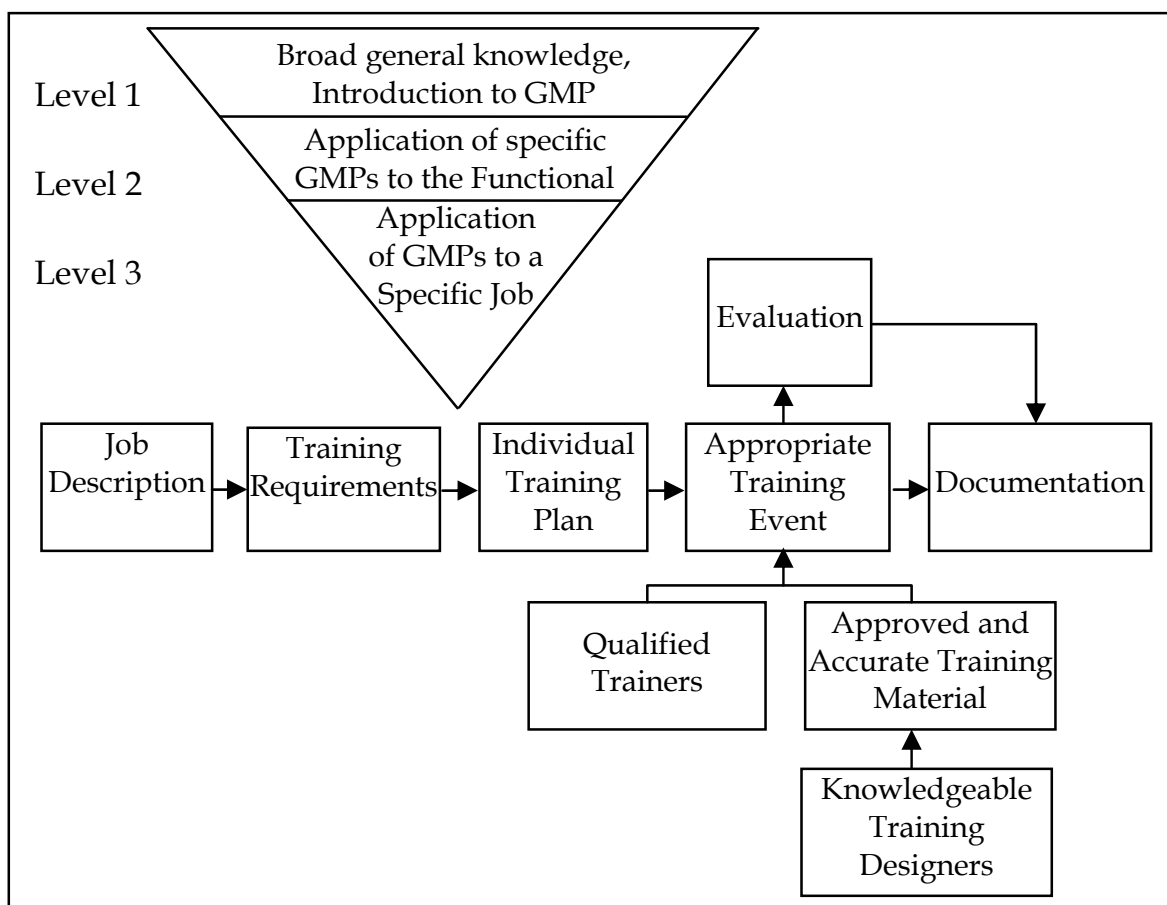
Level 1

Broad general knowledge, Introduction to GMP

Level 2

Application of specific GMPs to the Functional

Level 3

Application of GMPs to a Specific Job

Evaluation

Job Description

Training Requirements

Individual Training Plan

Appropriate Training Event

Documentation

Qualified Trainers

Approved and Accurate Training Material

Knowledgeable Training Designers